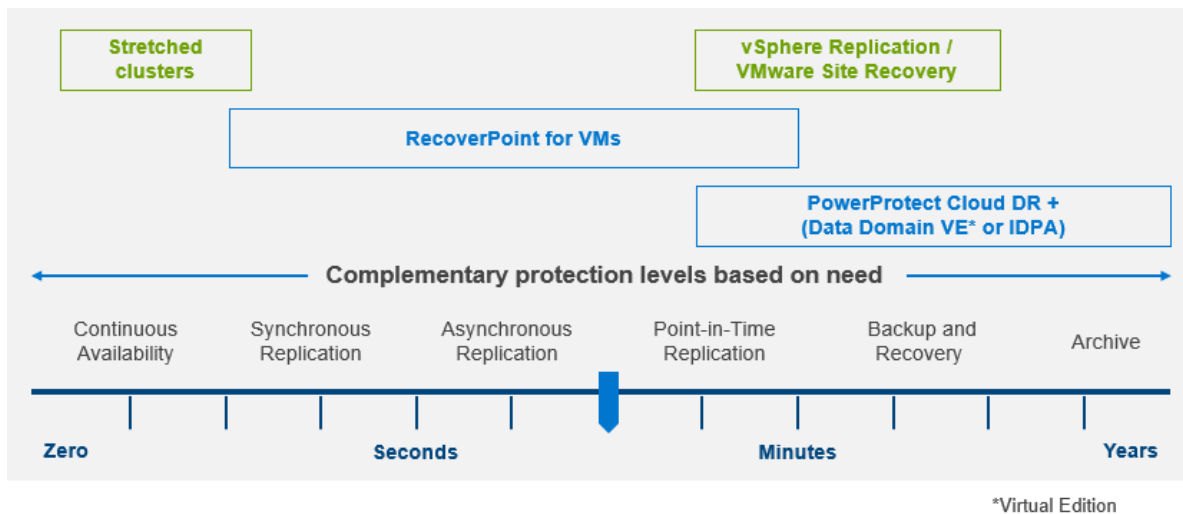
Stretched clusters

vSphere Replication / VMware Site Recovery

RecoverPoint for VMs

PowerProtect Cloud DR + (Data Domain VE* or IDPA)

Complementary protection levels based on need

Continuous Availability

Synchronous Replication

Asynchronous Replication

Point-in-Time Replication

Backup and Recovery

Archive

Zero

Seconds

Minutes

Years

*Virtual Edition